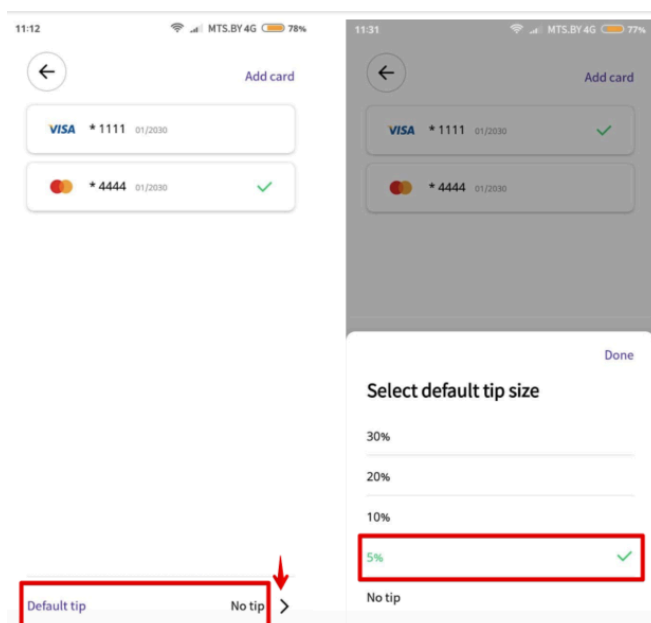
11:12 MTS.BY 4G 78%

Add card

VISA * 1111 01/2030

* 4444 01/2030

Default tip No tip

11:31 MTS.BY 4G 77%

Add card

VISA * 1111 01/2030

* 4444 01/2030

Done

Select default tip size

30%

20%

10%

5%

No tip